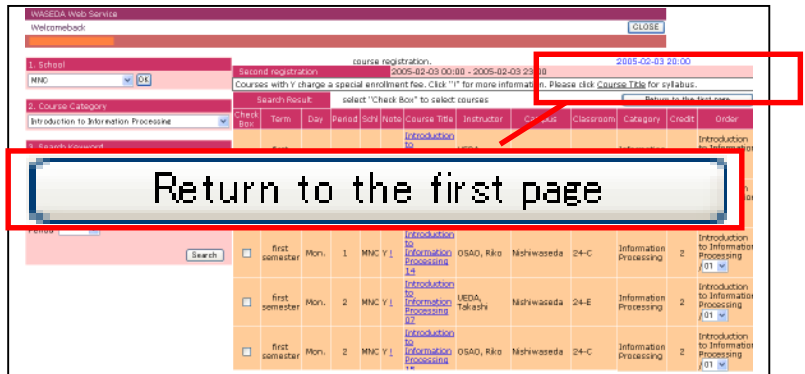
WASEDA Web Service
CLOSE
Welcomeback

1. School
MNO
OK

2. Course Category
Introduction to Information Processing

3. Search Keyword

Period

Search

course registration.
2005-02-03 20:00
Second registration 2005-02-03 00:00 - 2005-02-03 23:00
Courses with Y charge a special enrollment fee. Click "!" for more information. Please click Course Title for syllabus.
Search Result select "Check Box" to select courses
Return to the first page

Return to the first page

| Check Box | Term | Day | Period | Schl | Note | Course Title | Instructor | Campus | Classroom | Category | Credit | Order |
|---|---|---|---|---|---|---|---|---|---|---|---|---|
| | first | | | | | Introduction to | UEDA | | | Information | | Introduction to Information |
| ☐ | first semester | Mon. | 1 | MNC | Y ! | Introduction to Information Processing 14 | OSAO, Riko | Nishiwaseda | 24-C | Information Processing | 2 | Introduction to Information Processing /01 |
| ☐ | first semester | Mon. | 2 | MNC | Y ! | Introduction to Information Processing 07 | UEDA, Takashi | Nishiwaseda | 24-E | Information Processing | 2 | Introduction to Information Processing /01 |
| ☐ | first semester | Mon. | 2 | MNC | Y ! | Introduction to Information Processing 15 | OSAO, Riko | Nishiwaseda | 24-C | Information Processing | 2 | Introduction to Information Processing /01 |